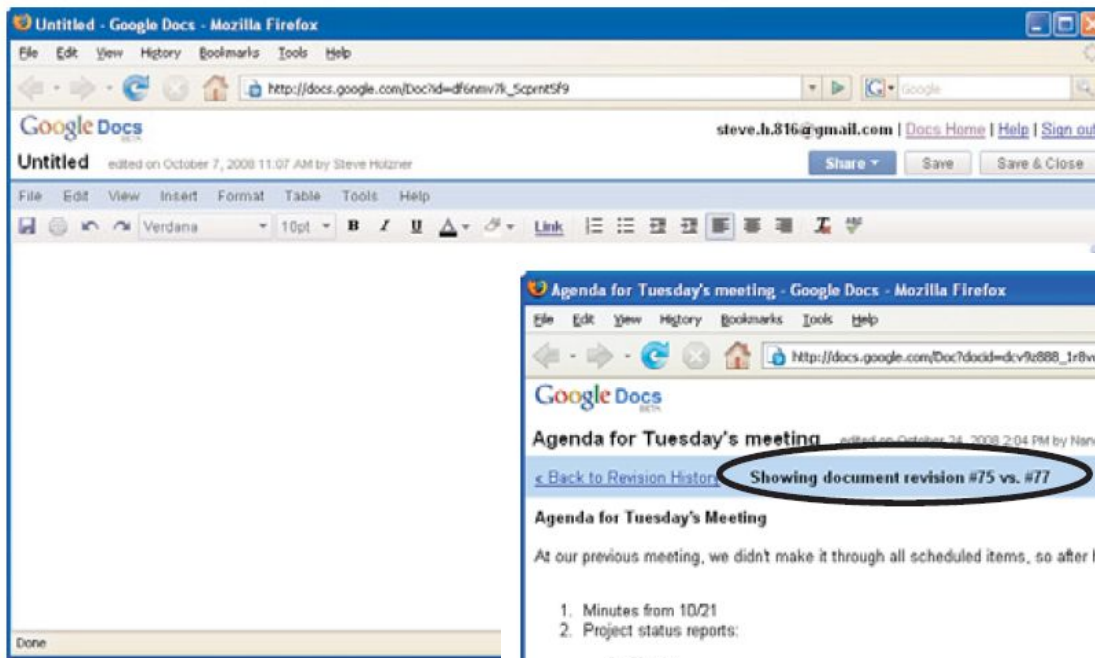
Untitled - Google Docs - Mozilla Firefox

File Edit View History Bookmarks Tools Help

http://docs.google.com/Doc?id=df6nmv7k_5cprnt5f9

Google

Google Docs BETA

steve.h.816@gmail.com | Docs Home | Help | Sign out

Untitled edited on October 7, 2008 11:07 AM by Steve Holzner

Share ▾ Save Save & Close

File Edit View Insert Format Table Tools Help

Verdana 10pt B I U Link

Done

Agenda for Tuesday's meeting - Google Docs - Mozilla Firefox

File Edit View History Bookmarks Tools Help

http://docs.google.com/Doc?docid=dcv9z888_1r8v

Google Docs BETA

Agenda for Tuesday's meeting edited on October 24, 2008 2:04 PM by Nan

< Back to Revision History Showing document revision #75 vs. #77

Agenda for Tuesday's Meeting

At our previous meeting, we didn't make it through all scheduled items, so after

1. Minutes from 10/21
2. Project status reports: